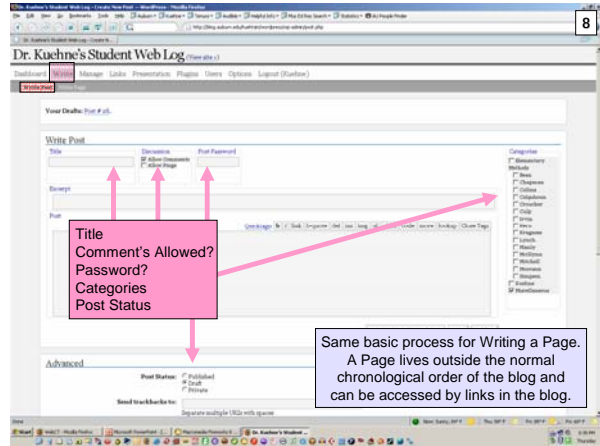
8

Dr. Kuehne's Student Web Log (View site »)

Dashboard Write Manage Links Presentation Plugins Users Options Logout (Kuehne)

Write Post Write Page

Your Drafts: Post # alt.

Write Post

Title

Discussion
Allow Comments
Allow Pings

Post Password

Categories
Elementary Methods

Excerpt

Post

Title
Comment's Allowed?
Password?
Categories
Post Status

Same basic process for Writing a Page. A Page lives outside the normal chronological order of the blog and can be accessed by links in the blog.

Advanced

Post Status: Published Draft Private

Send trackbacks to:

Separate multiple URIs with spaces

Done